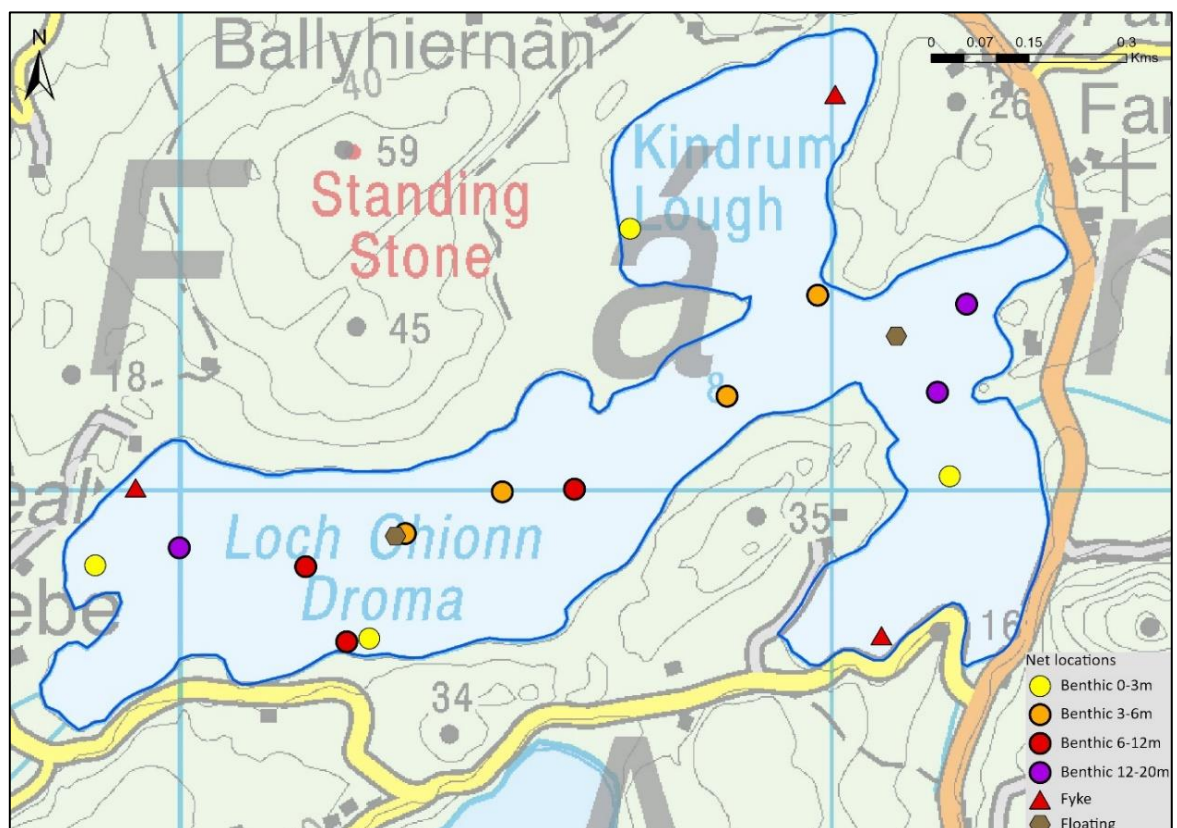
N

Ballyhiernan

0 0.07 0.15 0.3 Kms

40

26

Far

59

Standing Stone

Kindrum Lough

F

á

45

18

8

eal

ebe

Loch Ghionn Droma

35

16

34

Net locations
Benthic 0-3m
Benthic 3-6m
Benthic 6-12m
Benthic 12-20m
Fyke
Floating